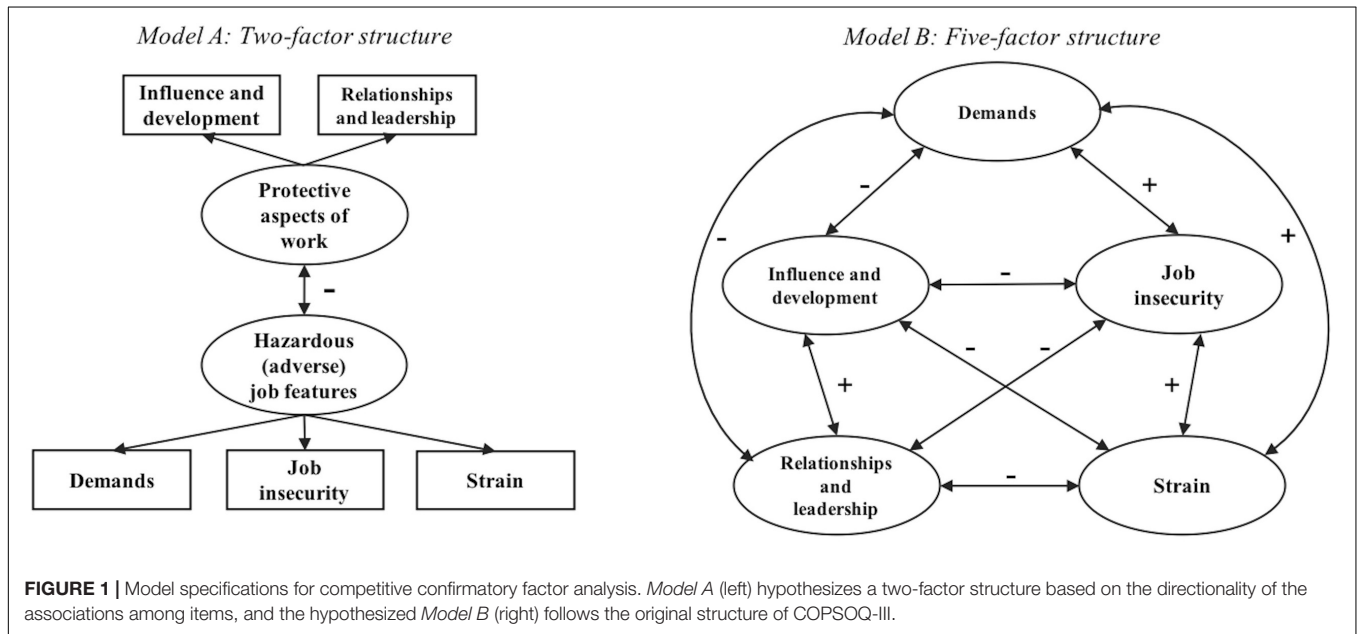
Model A: Two-factor structure

Influence and development

Relationships and leadership

Protective aspects of work

-

Hazardous (adverse) job features

Demands

Job insecurity

Strain

Model B: Five-factor structure

Demands

-

+

-

+

Influence and development

-

Job insecurity

-

-

+

+

Relationships and leadership

-

Strain

FIGURE 1 | Model specifications for competitive confirmatory factor analysis. Model A (left) hypothesizes a two-factor structure based on the directionality of the associations among items, and the hypothesized Model B (right) follows the original structure of COPSOQ-III.